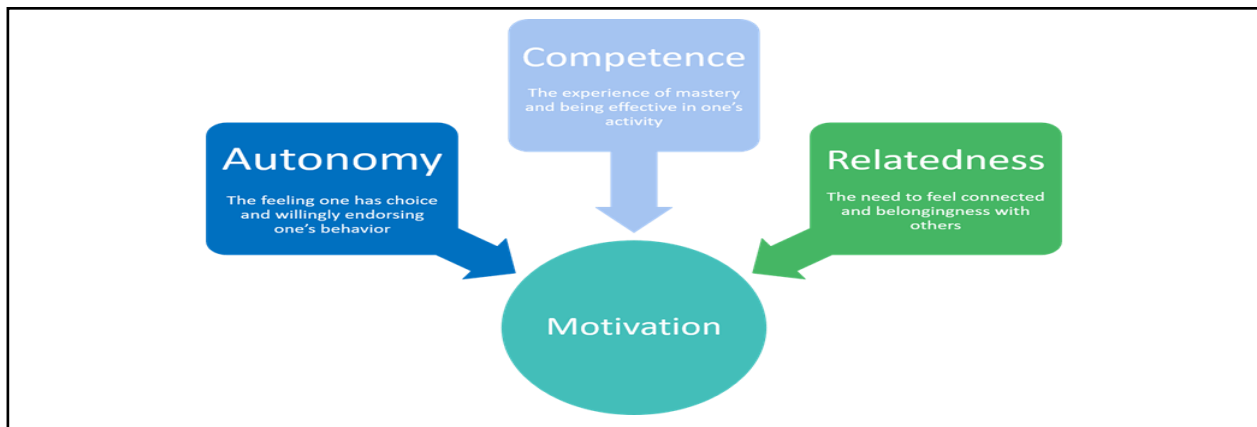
Competence

The experience of mastery and being effective in one's activity

Autonomy

The feeling one has choice and willingly endorsing one's behavior

Relatedness

The need to feel connected and belongingness with others

Motivation